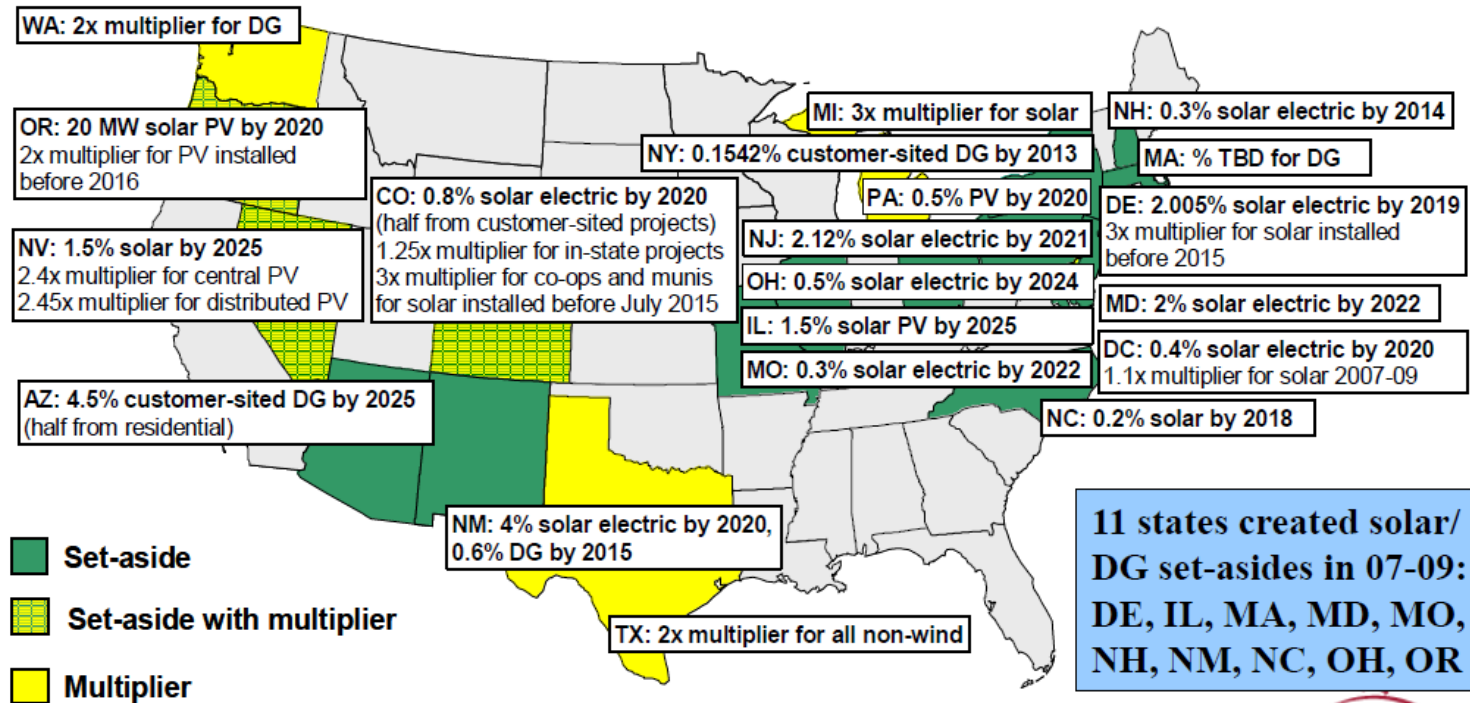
WA: 2x multiplier for DG

OR: 20 MW solar PV by 2020
2x multiplier for PV installed before 2016

NV: 1.5% solar by 2025
2.4x multiplier for central PV
2.45x multiplier for distributed PV

CO: 0.8% solar electric by 2020
(half from customer-sited projects)
1.25x multiplier for in-state projects
3x multiplier for co-ops and munis for solar installed before July 2015

AZ: 4.5% customer-sited DG by 2025
(half from residential)

MI: 3x multiplier for solar

NY: 0.1542% customer-sited DG by 2013

PA: 0.5% PV by 2020

NJ: 2.12% solar electric by 2021

OH: 0.5% solar electric by 2024

IL: 1.5% solar PV by 2025

MO: 0.3% solar electric by 2022

NH: 0.3% solar electric by 2014

MA: % TBD for DG

DE: 2.005% solar electric by 2019
3x multiplier for solar installed before 2015

MD: 2% solar electric by 2022

DC: 0.4% solar electric by 2020
1.1x multiplier for solar 2007-09

NC: 0.2% solar by 2018

NM: 4% solar electric by 2020, 0.6% DG by 2015

TX: 2x multiplier for all non-wind

Set-aside

Set-aside with multiplier

Multiplier

11 states created solar/ DG set-asides in 07-09: DE, IL, MA, MD, MO, NH, NM, NC, OH, OR